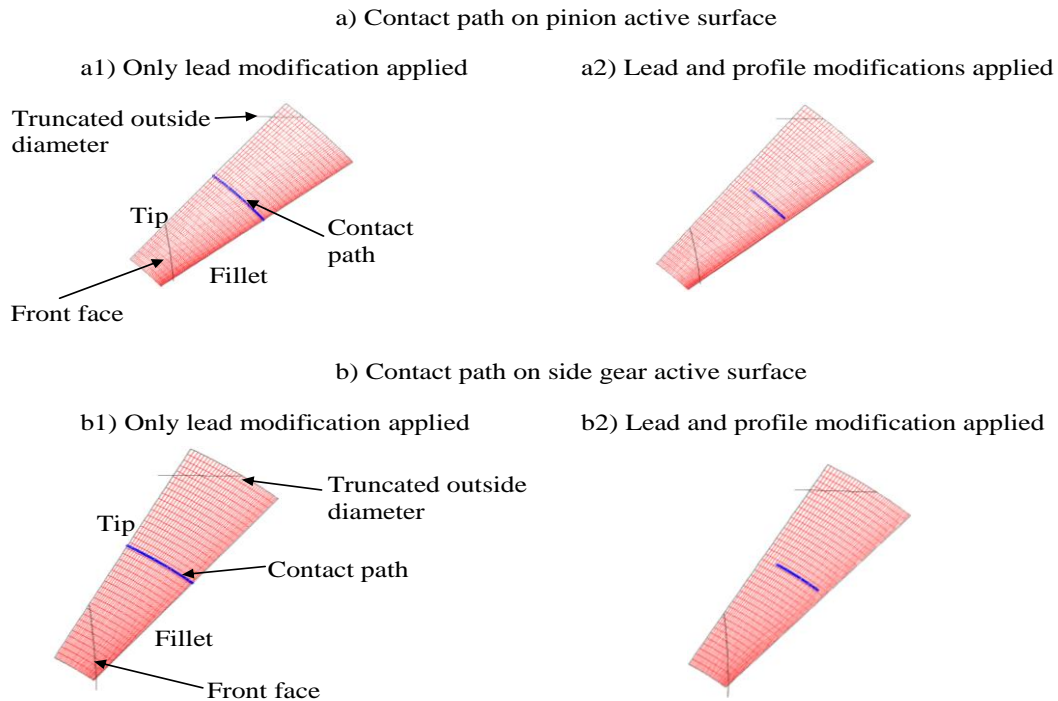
a) Contact path on pinion active surface

a1) Only lead modification applied

Truncated outside diameter

Tip

Contact path

Fillet

Front face

a2) Lead and profile modifications applied

b) Contact path on side gear active surface

b1) Only lead modification applied

Truncated outside diameter

Tip

Contact path

Fillet

Front face

b2) Lead and profile modification applied